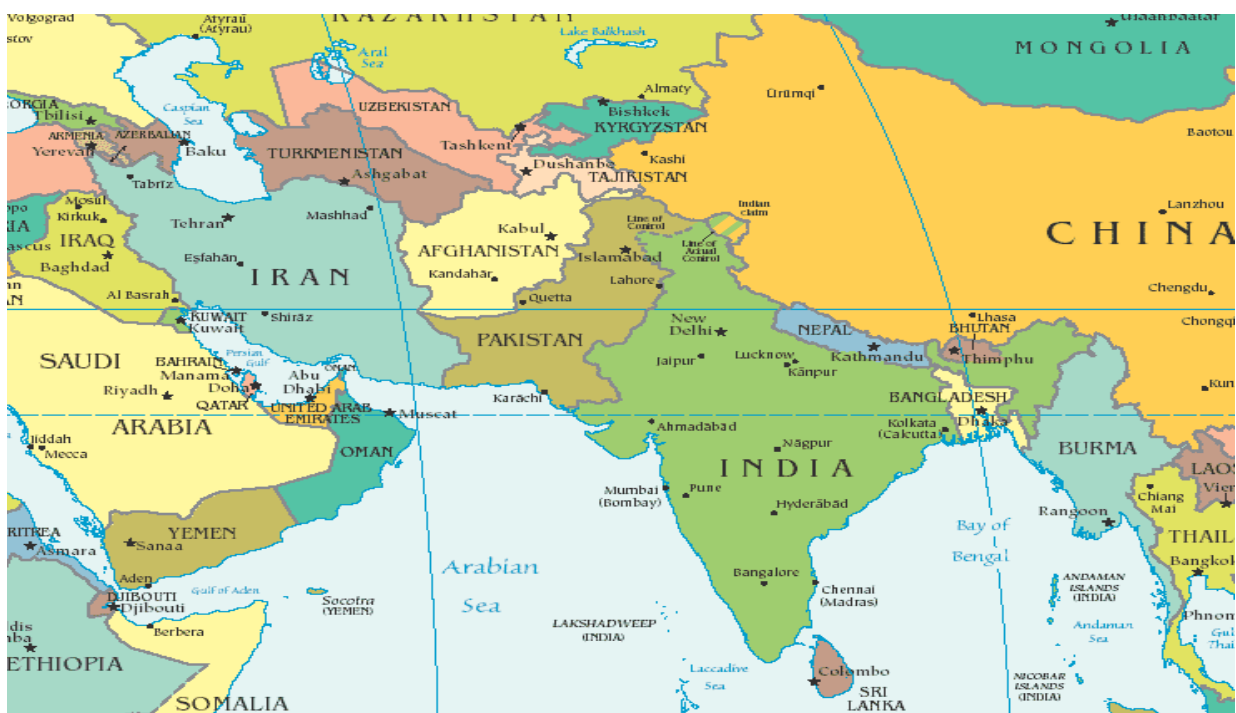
Volgograd
stov
Atyraū (Atyrau)
KAZAKHSTAN
Aral Sea
Lake Balkhash
Ulaanbaatar
MONGOLIA
Almaty
Ürümqi
Baotou
GEORGIA
Tbilisi
ARMENIA
AZERBAIJAN
Yerevan
Baku
Caspian Sea
UZBEKISTAN
Bishkek
KYRGYZSTAN
Tashkent
Dushanbe
TAJIKISTAN
Kashi
TURKMENISTAN
Ashgabat
Tabriz
Mosul
Kirkuk
IRAQ
Baghdad
Tehran
Mashhad
Indian claim
Line of Control
Line of Actual Control
Lanzhou
CHINA
Kabul
AFGHANISTAN
Islamabad
Esfahān
IRAN
Kandahār
Lahore
Al Basrah
Quetta
Chengdu
KUWAIT
Kuwait
Shirāz
Lhasa
BHUTAN
Chongqi
New Delhi
NEPAL
Kathmandu
Thimphu
PAKISTAN
SAUDI
BAHRAIN
Manama
Persian Gulf
Doha
QATAR
Riyadh
Abu Dhabi
UNITED ARAB EMIRATES
OMAN
Muscat
Jaipur
Lucknow
Kānpur
Karāchi
BANGLADESH
Dhaka
Kolkata (Calcutta)
ARABIA
Jiddah
Mecca
Ahmadābād
Nāgpur
OMAN
BURMA
INDIA
LAOS
Vien
Mumbai (Bombay)
Pune
Hyderābād
Chiang Mai
ERITREA
Asmara
YEMEN
Sanaa
Rangoon
THAILAND
Bay of Bengal
Bangkok
Arabian Sea
Aden
Gulf of Aden
DJIBOUTI
Djibouti
Socotra (YEMEN)
Bangalore
Chennai (Madras)
ANDAMAN ISLANDS (INDIA)
Andaman Sea
Phnom
Gulf
Berbera
LAKSHADWEEP (INDIA)
Addis Ababa
ETHIOPIA
Laccadive Sea
Colombo
SRI LANKA
NICOBAR ISLANDS (INDIA)
SOMALIA